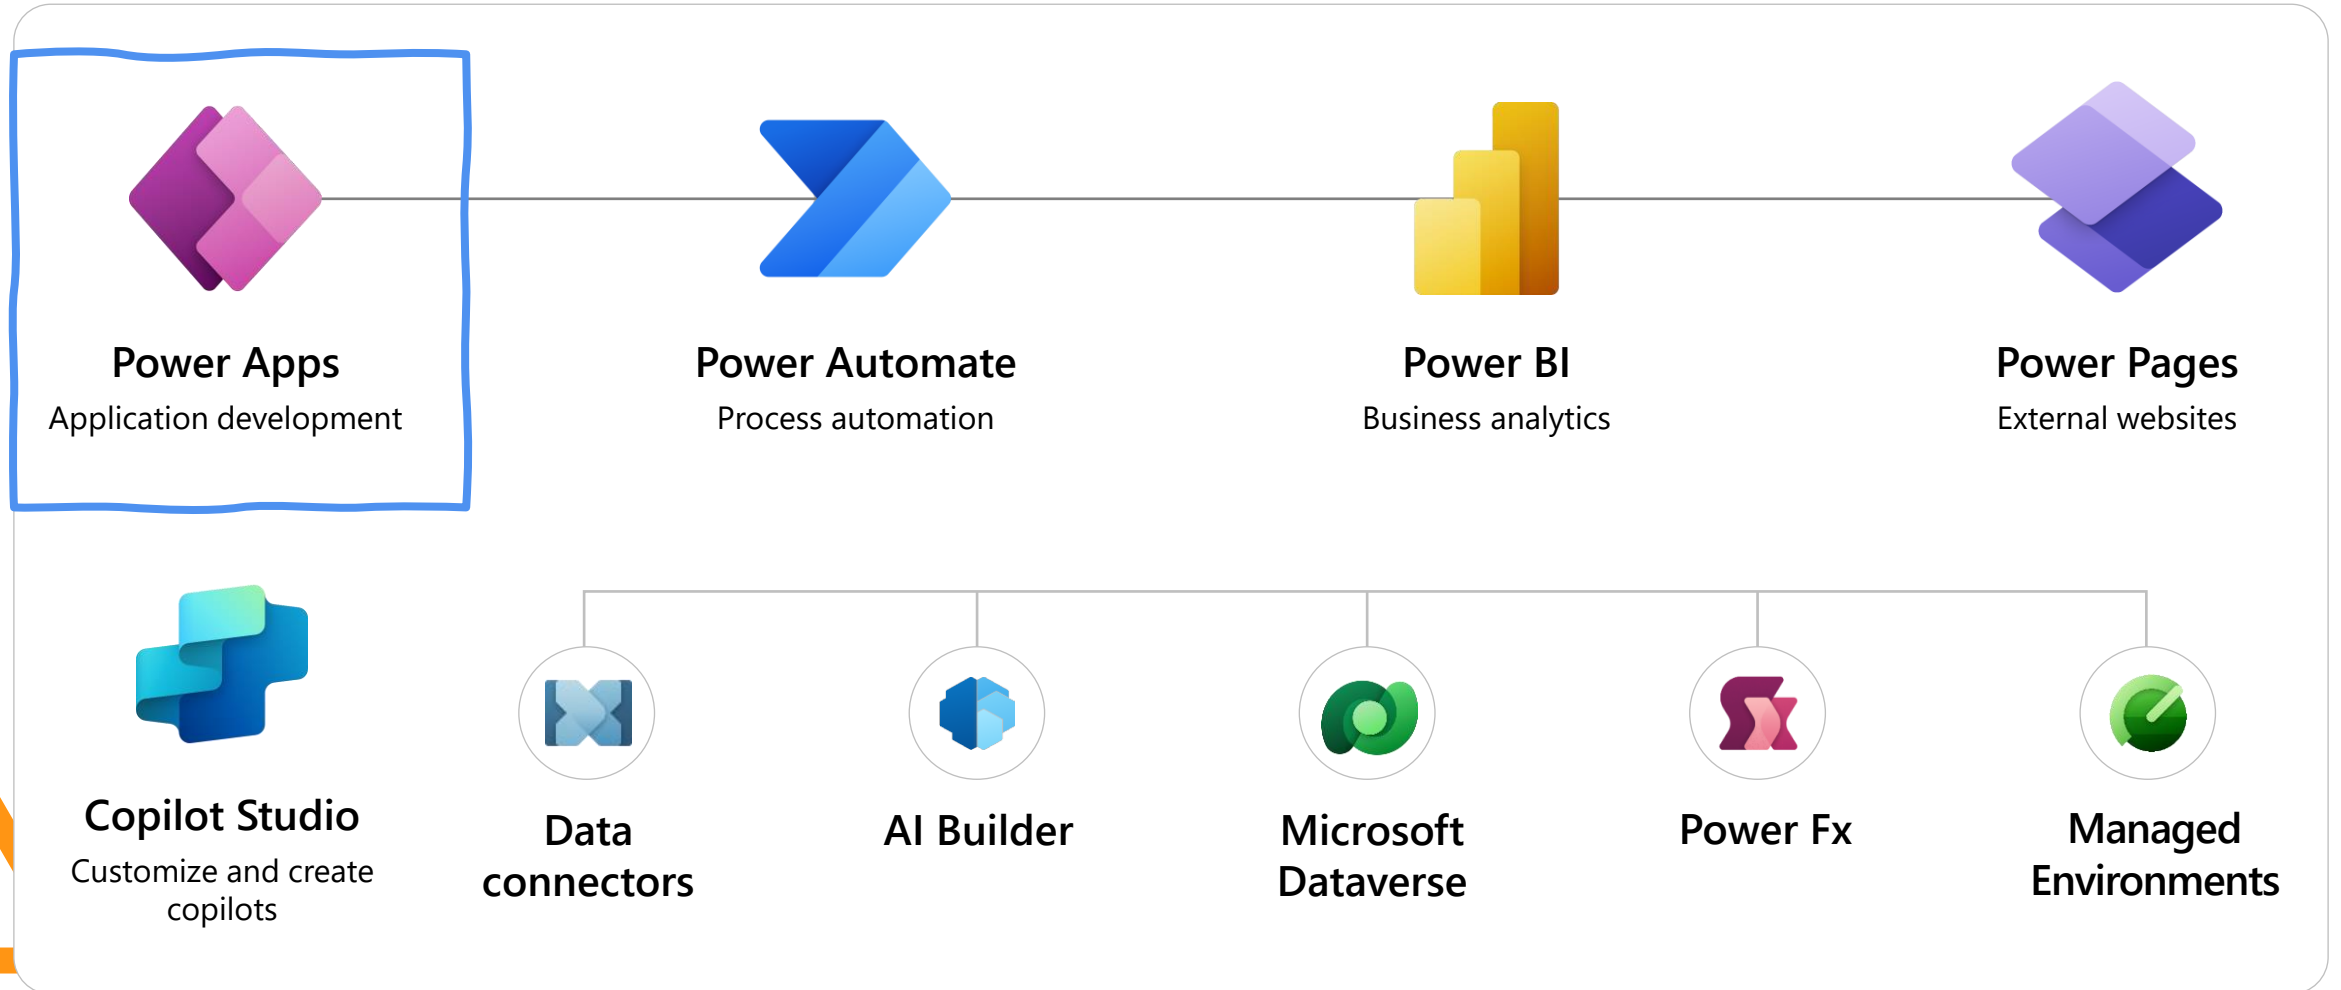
Power Apps
Application development

Power Automate
Process automation

Power BI
Business analytics

Power Pages
External websites

Copilot Studio
Customize and create copilots

Data connectors

AI Builder

Microsoft Dataverse

Power Fx

Managed Environments